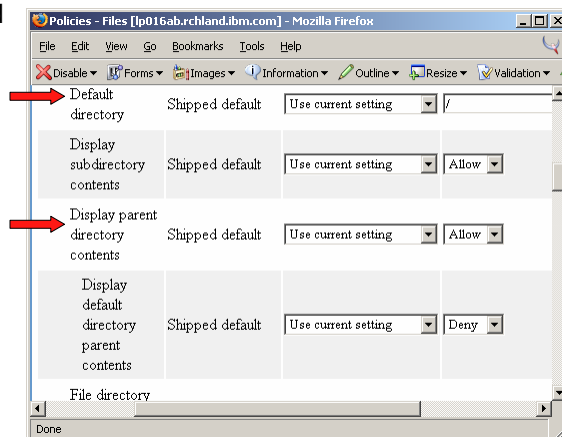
Policies - Files [lp016ab.rchland.ibm.com] - Mozilla Firefox

File Edit View Go Bookmarks Tools Help

Disable ▾ Forms ▾ Images ▾ Information ▾ Outline ▾ Resize ▾ Validation ▾

| | | | |
|---|---|---|---|
| Default directory | Shipped default | Use current setting | / |
| Display subdirectory contents | Shipped default | Use current setting | Allow |
| Display parent directory contents | Shipped default | Use current setting | Allow |
| Display default directory parent contents | Shipped default | Use current setting | Deny |
| File directory | | | |

Done